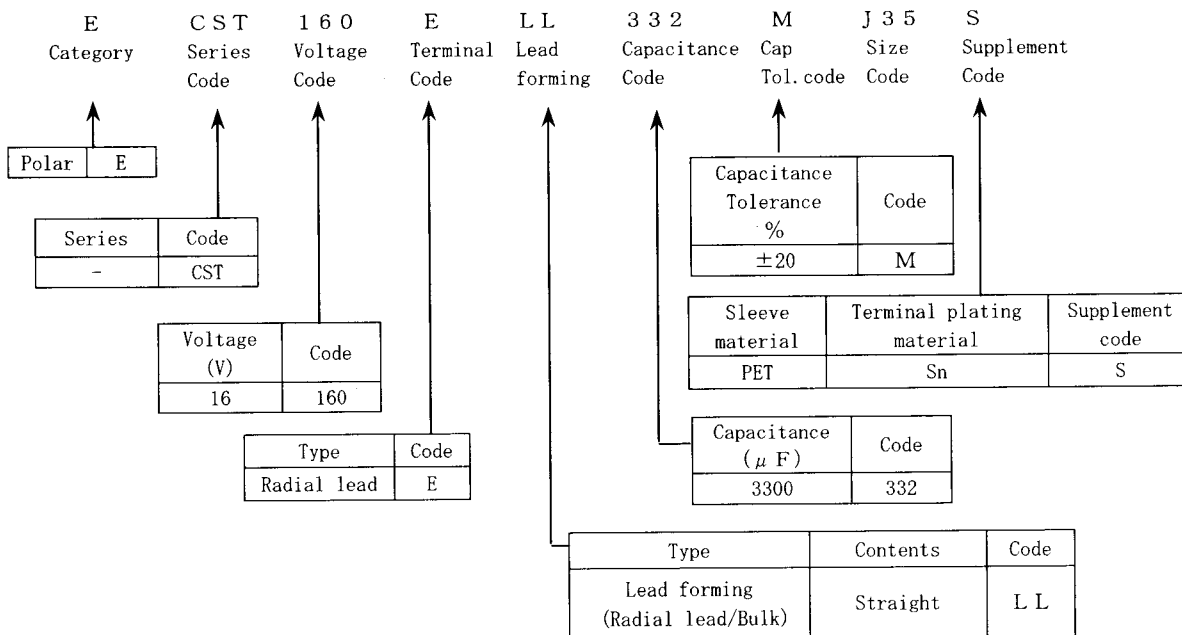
E Category

CST Series Code

160 Voltage Code

E Terminal Code

LL Lead forming

332 Capacitance Code

M Cap Tol. code

J35 Size Code

S Supplement Code

| Polar | E |
|---|---|

| Series | Code |
|---|---|
| - | CST |

| Voltage (V) | Code |
|---|---|
| 16 | 160 |

| Type | Code |
|---|---|
| Radial lead | E |

| Capacitance Tolerance % | Code |
|---|---|
| $\pm 20$ | M |

| Sleeve material | Terminal plating material | Supplement code |
|---|---|---|
| PET | Sn | S |

| Capacitance ($\mu$F) | Code |
|---|---|
| 3300 | 332 |

| Type | Contents | Code |
|---|---|---|
| Lead forming (Radial lead/Bulk) | Straight | LL |